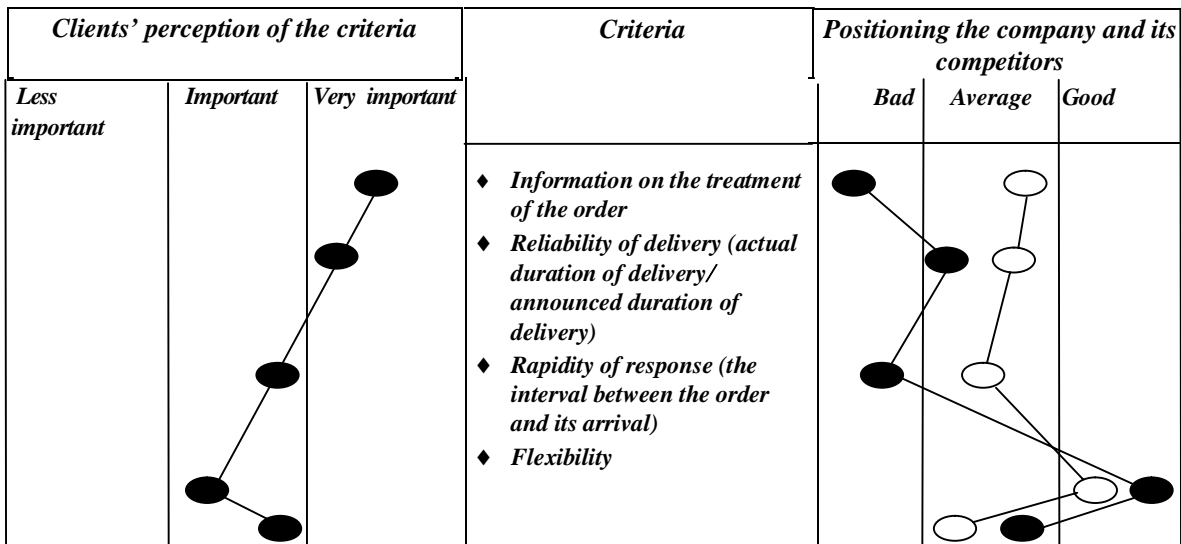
| Clients' perception of the criteria | | | Criteria | Positioning the company and its competitors | | |
|---|---|---|---|---|---|---|
| Less important | Important | Very important | | Bad | Average | Good |
| | | | ♦ Information on the treatment of the order<br>♦ Reliability of delivery (actual duration of delivery/ announced duration of delivery)<br>♦ Rapidity of response (the interval between the order and its arrival)<br>♦ Flexibility | | | |